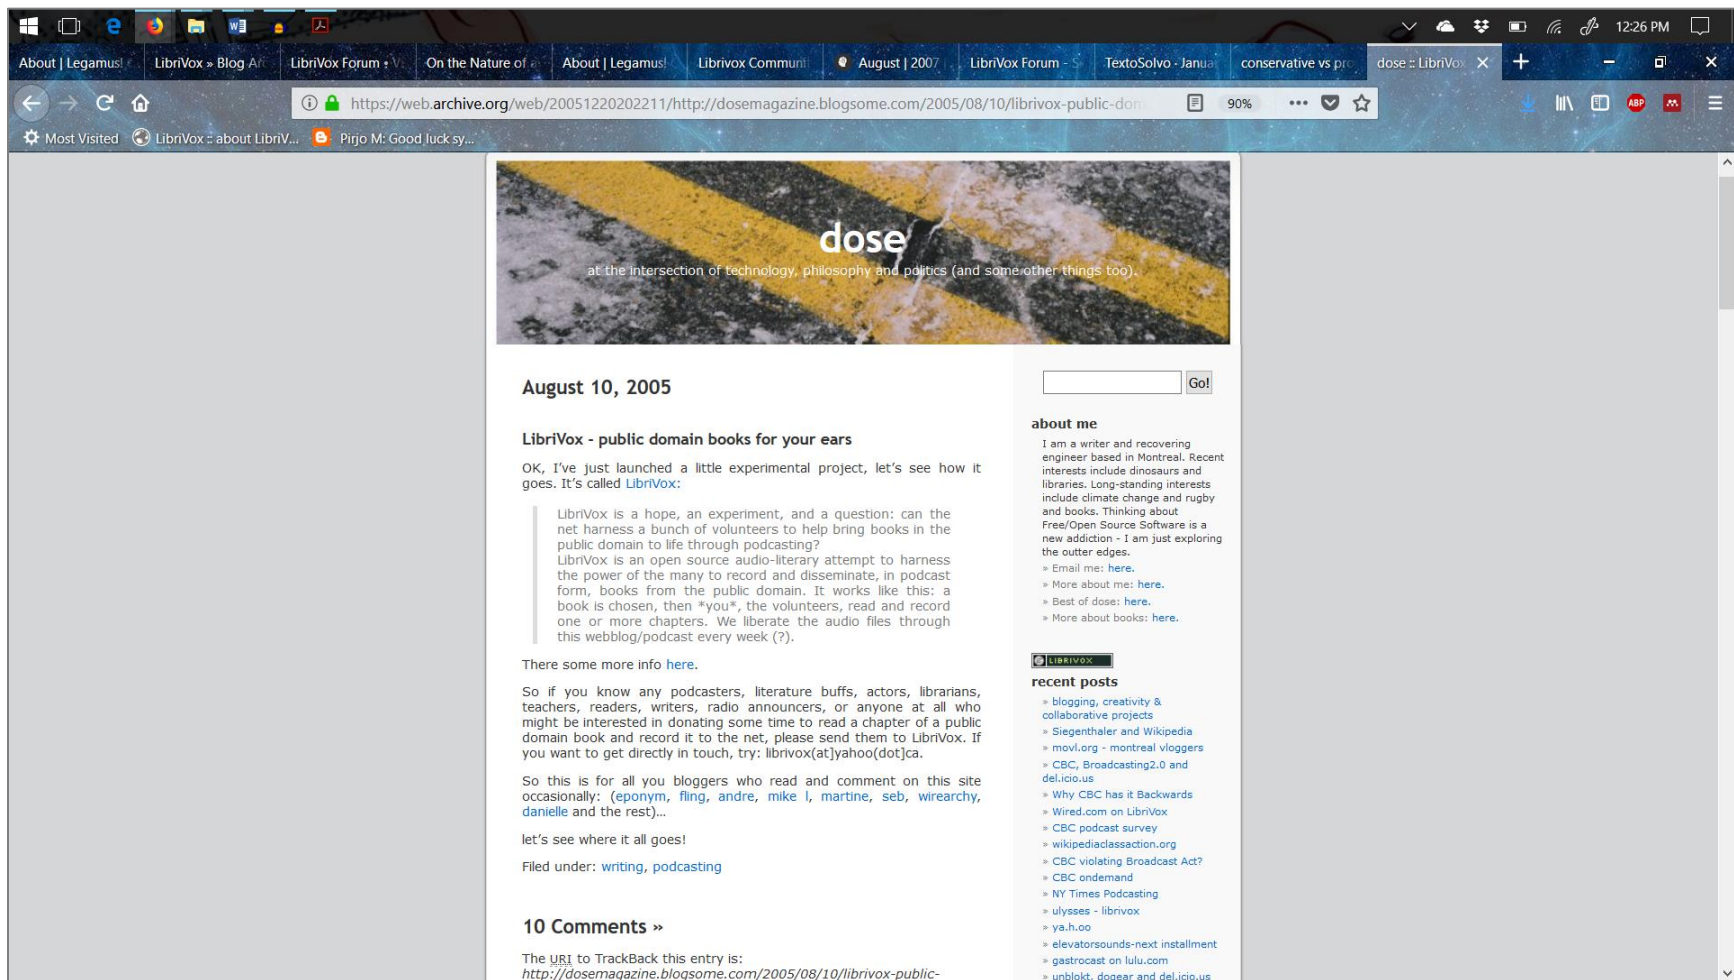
12:26 PM

About | Legamus!
LibriVox » Blog Ar
LibriVox Forum •
On the Nature of
About | Legamus!
Librivox Communi
August | 2007
LibriVox Forum -
TextoSolvo - Janua
conservative vs pr
dose :: LibriVox

https://web.archive.org/web/20051220202211/http://dosemagazine.blogsome.com/2005/08/10/librivox-public-don

90%

Most Visited
LibriVox :: about LibriV...
Pirjo M: Good luck sy...

dose

at the intersection of technology, philosophy and politics (and some other things too).

August 10, 2005

LibriVox - public domain books for your ears

OK, I've just launched a little experimental project, let's see how it goes. It's called LibriVox:

LibriVox is a hope, an experiment, and a question: can the net harness a bunch of volunteers to help bring books in the public domain to life through podcasting?
LibriVox is an open source audio-literary attempt to harness the power of the many to record and disseminate, in podcast form, books from the public domain. It works like this: a book is chosen, then *you*, the volunteers, read and record one or more chapters. We liberate the audio files through this webblog/podcast every week (?).

There some more info here.

So if you know any podcasters, literature buffs, actors, librarians, teachers, readers, writers, radio announcers, or anyone at all who might be interested in donating some time to read a chapter of a public domain book and record it to the net, please send them to LibriVox. If you want to get directly in touch, try: librivox(at]yahoo(dot]ca.

So this is for all you bloggers who read and comment on this site occasionally: (eponym, fling, andre, mike l, martine, seb, wirearchy, danielle and the rest)...

let's see where it all goes!

Filed under: writing, podcasting

10 Comments »

The URI to TrackBack this entry is:
http://dosemagazine.blogsome.com/2005/08/10/librivox-public-

Go!

about me

I am a writer and recovering engineer based in Montreal. Recent interests include dinosaurs and libraries. Long-standing interests include climate change and rugby and books. Thinking about Free/Open Source Software is a new addiction - I am just exploring the outter edges.
» Email me: here.
» More about me: here.
» Best of dose: here.
» More about books: here.

LIBRIVOX

recent posts

» blogging, creativity & collaborative projects
» Siegenthaler and Wikipedia
» movl.org - montreal vloggers
» CBC, Broadcasting2.0 and del.icio.us
» Why CBC has it Backwards
» Wired.com on LibriVox
» CBC podcast survey
» wikipediaclassaction.org
» CBC violating Broadcast Act?
» CBC ondemand
» NY Times Podcasting
» ulysses - librivox
» ya.h.oo
» elevatorsounds-next installment
» gastrocast on lulu.com
» unblokt, dogear and del.icio.us